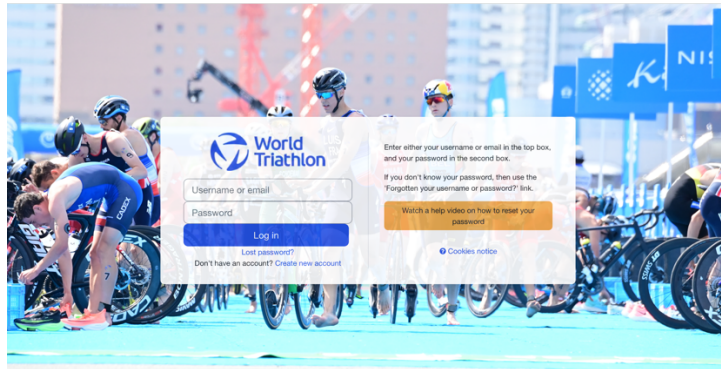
World Triathlon

Username or email

Password

Log in

Lost password?

Don't have an account? Create new account

Enter either your username or email in the top box, and your password in the second box.

If you don't know your password, then use the 'Forgotten your username or password?' link.

Watch a help video on how to reset your password

Cookies notice

NIS

CADEX

7